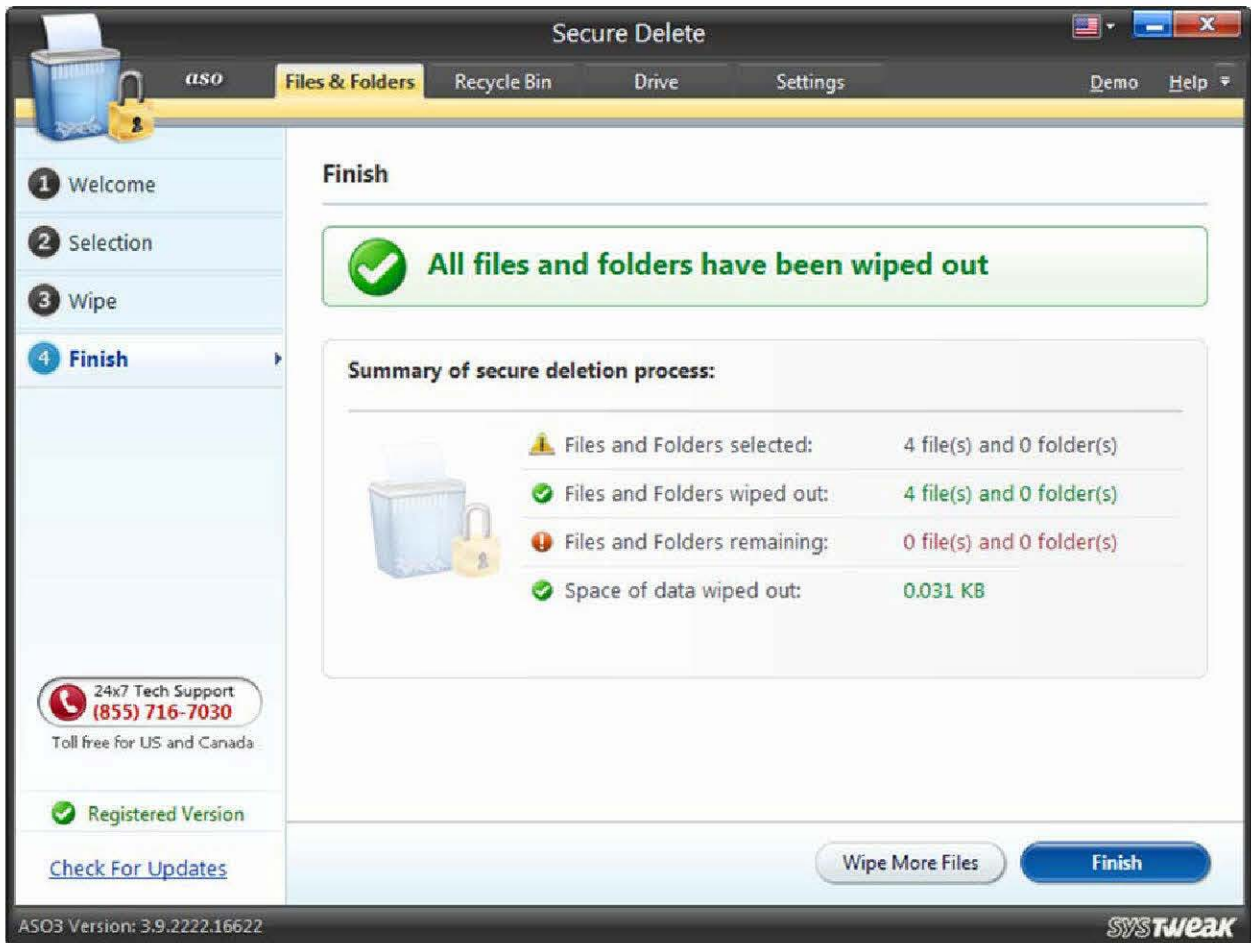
Secure Delete

aso

Files & Folders

Recycle Bin

Drive

Settings

Demo

Help

1 Welcome

2 Selection

3 Wipe

4 Finish

Finish

All files and folders have been wiped out

Summary of secure deletion process:

| | |
|---|---|
| Files and Folders selected: | 4 file(s) and 0 folder(s) |
| Files and Folders wiped out: | 4 file(s) and 0 folder(s) |
| Files and Folders remaining: | 0 file(s) and 0 folder(s) |
| Space of data wiped out: | 0.031 KB |

24x7 Tech Support
(855) 716-7030
Toll free for US and Canada

Registered Version

Check For Updates

Wipe More Files

Finish

ASO3 Version: 3.9.2222.16622

SYSTWEAK